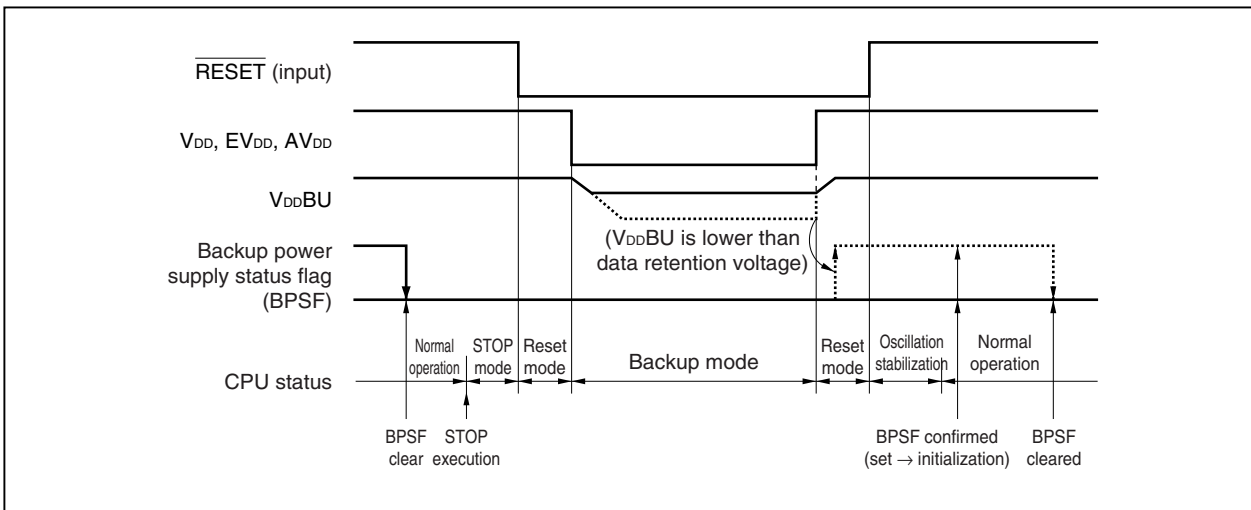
$\overline{\text{RESET}}$ (input)

$V_{DD}$, $EV_{DD}$, $AV_{DD}$

$V_{DD}BU$

Backup power supply status flag (BPSF)

($V_{DD}BU$ is lower than data retention voltage)

CPU status

Normal operation

STOP mode

Reset mode

Backup mode

Reset mode

Oscillation stabilization

Normal operation

BPSF clear

STOP execution

BPSF confirmed (set $\rightarrow$ initialization)

BPSF cleared